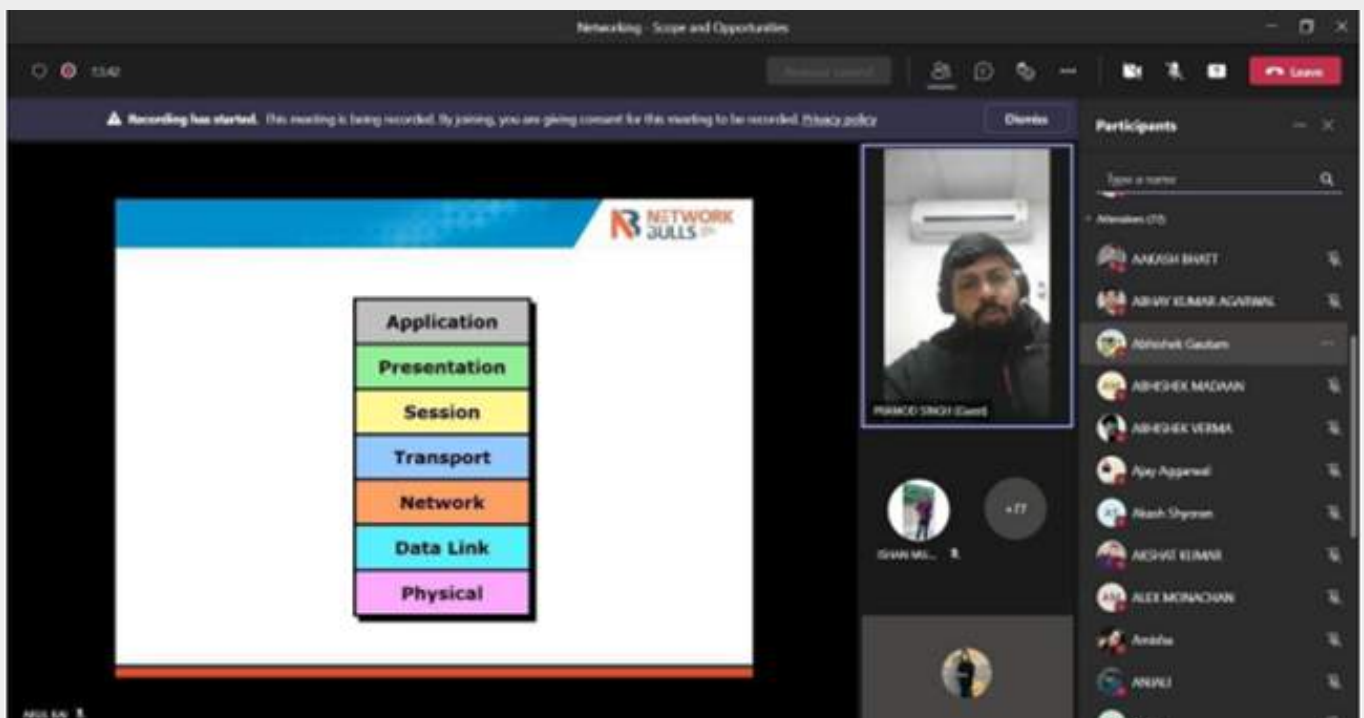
Networking - Scope and Opportunities

13:42

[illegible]

Leave

Recording has started. This meeting is being recorded. By joining, you are giving consent for this meeting to be recorded. Privacy policy

Dismiss

Participants

Type a name

Attendees (77)

AAKASH BHATT

ABHAY KUMAR AGARWAL

Abhishek Gautam

ABHISHEK MADAAN

ABHISHEK VERMA

Ajay Aggarwal

Akash Shyoran

AKSHAT KUMAR

ALEX MONACHAN

Amisha

ANJALI

NETWORK BULLS

Application

Presentation

Session

Transport

Network

Data Link

Physical

PRAMOD SINGH (Guest)

ISHAN MI...

+77

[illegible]